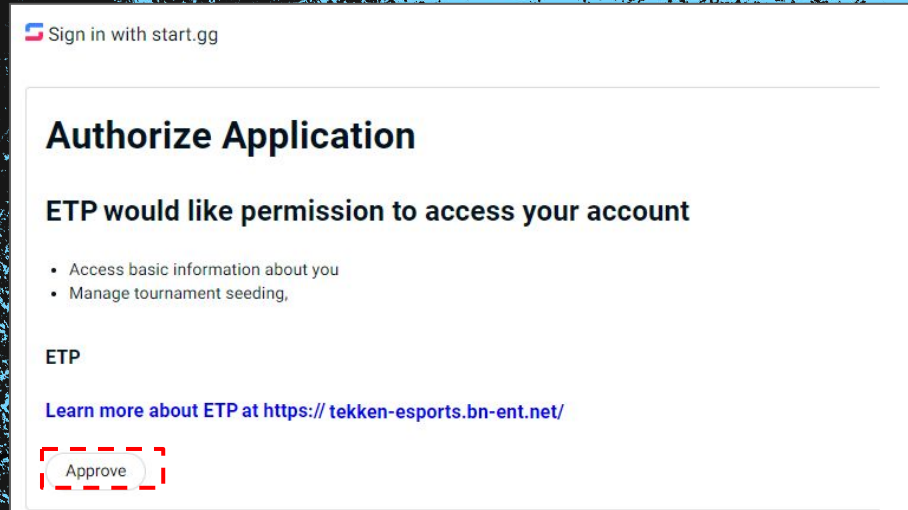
Sign in with start.gg

Authorize Application

ETP would like permission to access your account

- Access basic information about you
- Manage tournament seeding,

ETP

Learn more about ETP at https:// tekken-esports.bn-ent.net/

Approve